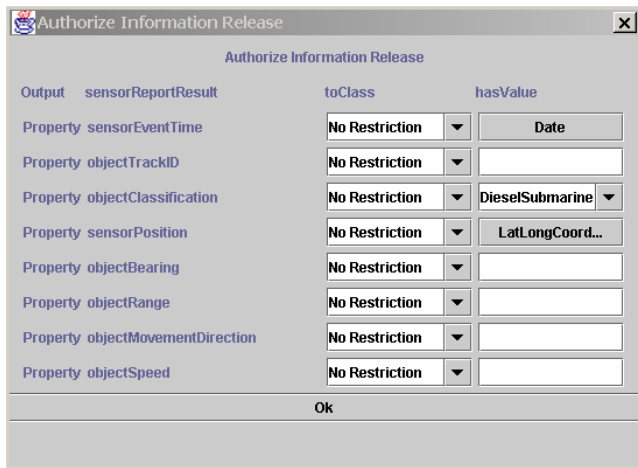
Authorize Information Release

Authorize Information Release

| Output sensorReportResult | toClass | hasValue |
|---|---|---|
| Property sensorEventTime | No Restriction | Date |
| Property objectTrackID | No Restriction | |
| Property objectClassification | No Restriction | DieselSubmarine |
| Property sensorPosition | No Restriction | LatLongCoord... |
| Property objectBearing | No Restriction | |
| Property objectRange | No Restriction | |
| Property objectMovementDirection | No Restriction | |
| Property objectSpeed | No Restriction | |

Ok